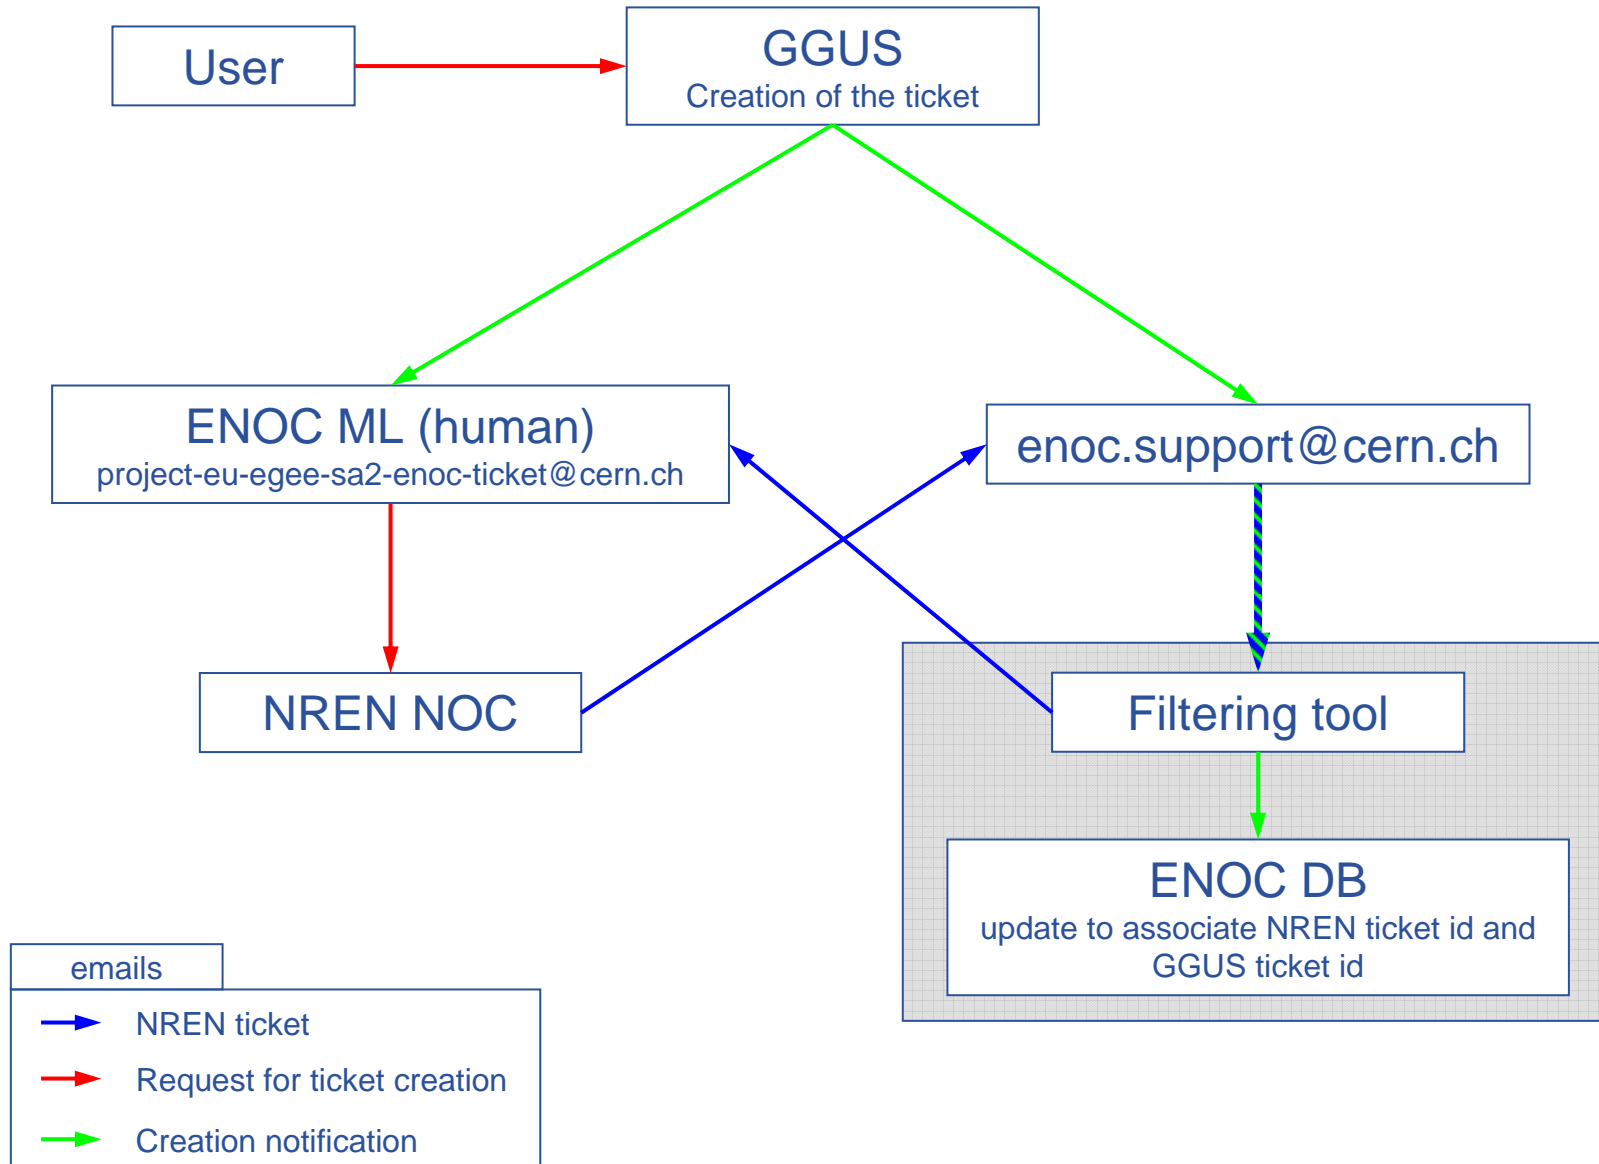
User

GGUS
Creation of the ticket

ENOC ML (human)
project-eu-egee-sa2-enoc-ticket@cern.ch

enoc.support@cern.ch

NREN NOC

Filtering tool

ENOC DB
update to associate NREN ticket id and GGUS ticket id

emails

NREN ticket

Request for ticket creation

Creation notification